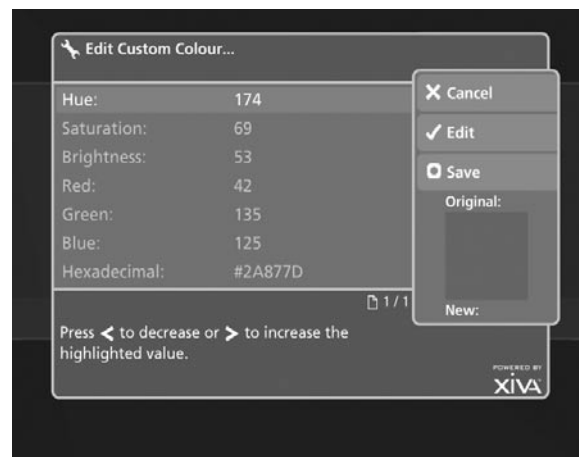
Edit Custom Colour...

| | |
|---|---|
| Hue: | 174 |
| Saturation: | 69 |
| Brightness: | 53 |
| Red: | 42 |
| Green: | 135 |
| Blue: | 125 |
| Hexadecimal: | #2A877D |

1 / 1

Press < to decrease or > to increase the highlighted value.

Cancel
Edit
Save
Original:
New:

POWERED BY
XIVA